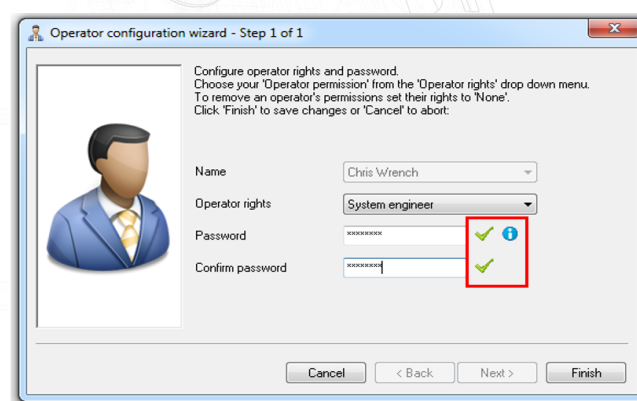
Operator configuration wizard - Step 1 of 1

Configure operator rights and password.
Choose your 'Operator permission' from the 'Operator rights' drop down menu.
To remove an operator's permissions set their rights to 'None'.
Click 'Finish' to save changes or 'Cancel' to abort:

Name | Chris Wrench
Operator rights | System engineer
Password | ********
Confirm password | ********

Cancel | < Back | Next > | Finish